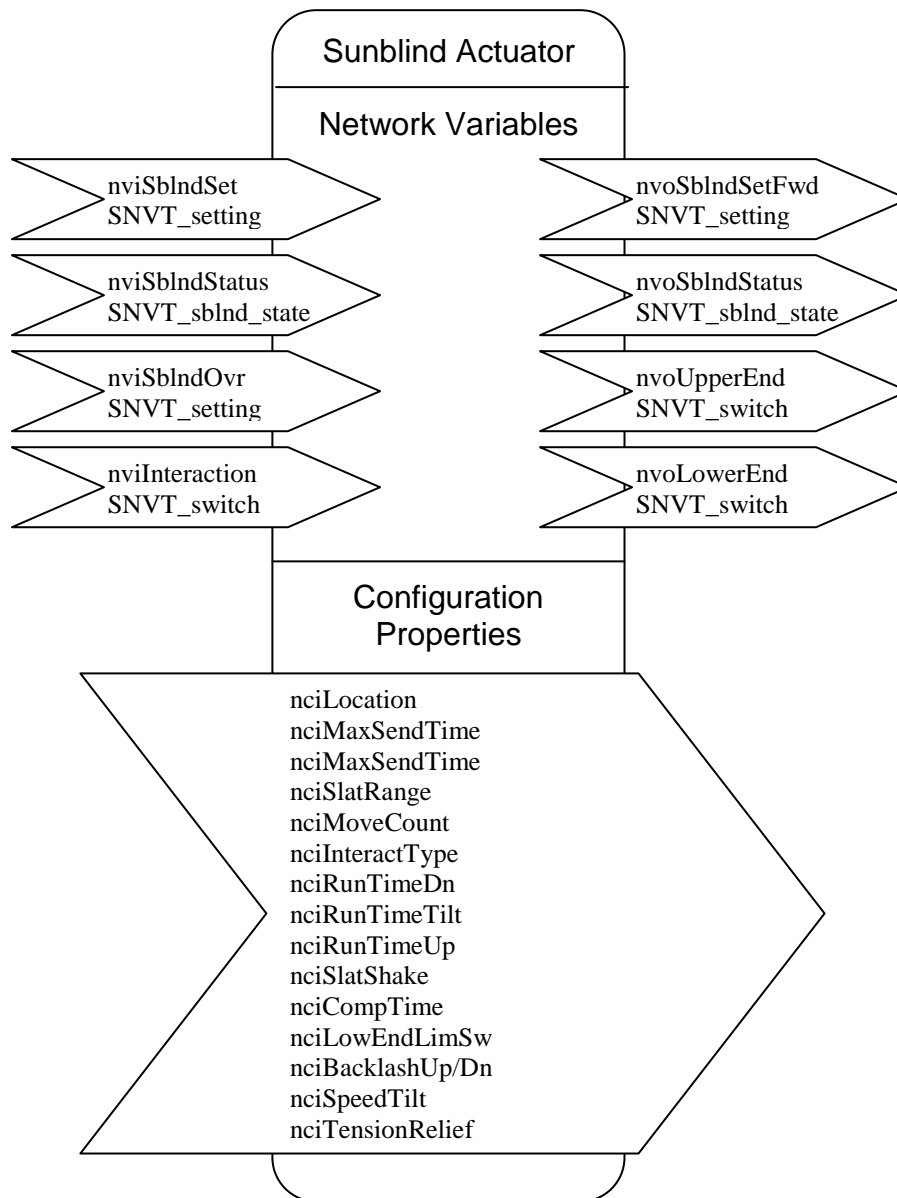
Sunblind Actuator

Network Variables

nviSblndSet
SNVT_setting

nviSblndStatus
SNVT_sblnd_state

nviSblndOvr
SNVT_setting

nviInteraction
SNVT_switch

nvoSblndSetFwd
SNVT_setting

nvoSblndStatus
SNVT_sblnd_state

nvoUpperEnd
SNVT_switch

nvoLowerEnd
SNVT_switch

Configuration Properties

nciLocation
nciMaxSendTime
nciMaxSendTime
nciSlatRange
nciMoveCount
nciInteractType
nciRunTimeDn
nciRunTimeTilt
nciRunTimeUp
nciSlatShake
nciCompTime
nciLowEndLimSw
nciBacklashUp/Dn
nciSpeedTilt
nciTensionRelief